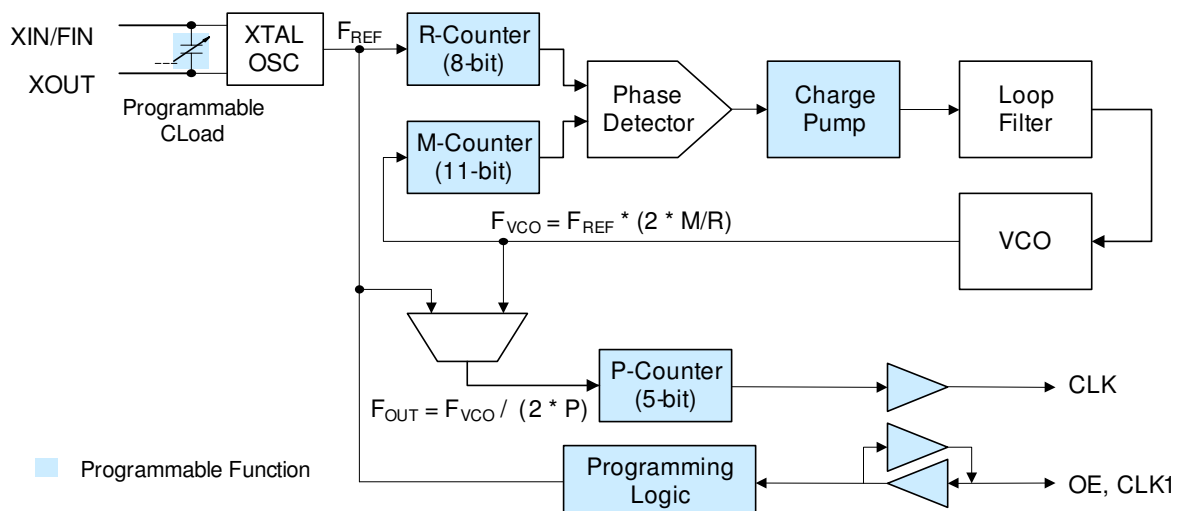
XIN/FIN

XOUT

Programmable CLoad

XTAL OSC

$F_{REF}$

R-Counter (8-bit)

M-Counter (11-bit)

Phase Detector

Charge Pump

Loop Filter

$F_{VCO} = F_{REF} * (2 * M/R)$

VCO

P-Counter (5-bit)

$F_{OUT} = F_{VCO} / (2 * P)$

CLK

Programmable Function

Programming Logic

OE, CLK1